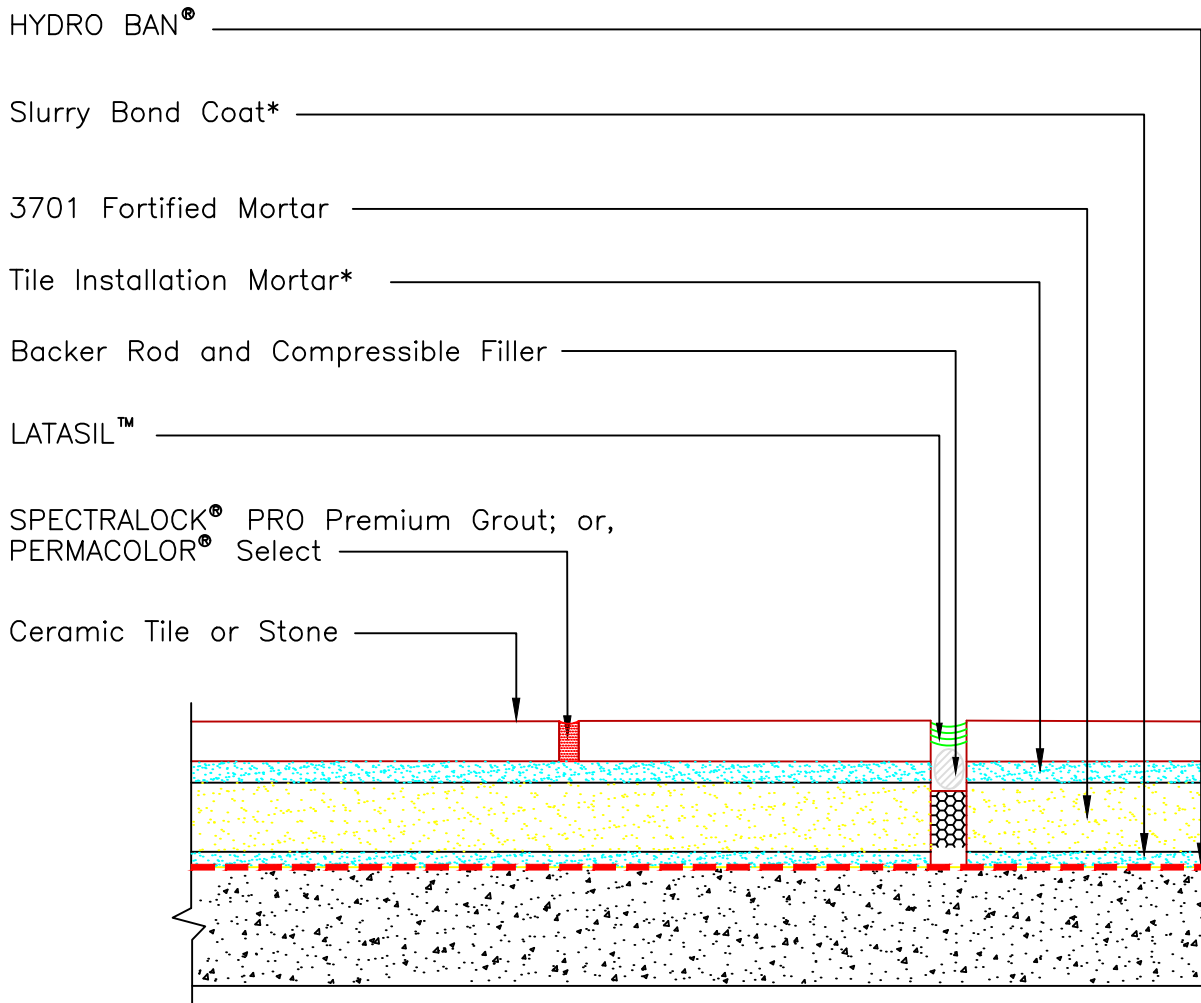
HYDRO BAN®

Slurry Bond Coat*

3701 Fortified Mortar

Tile Installation Mortar*

Backer Rod and Compressible Filler

LATASIL™

SPECTRALOCK® PRO Premium Grout; or, PERMACOLOR® Select

Ceramic Tile or Stone